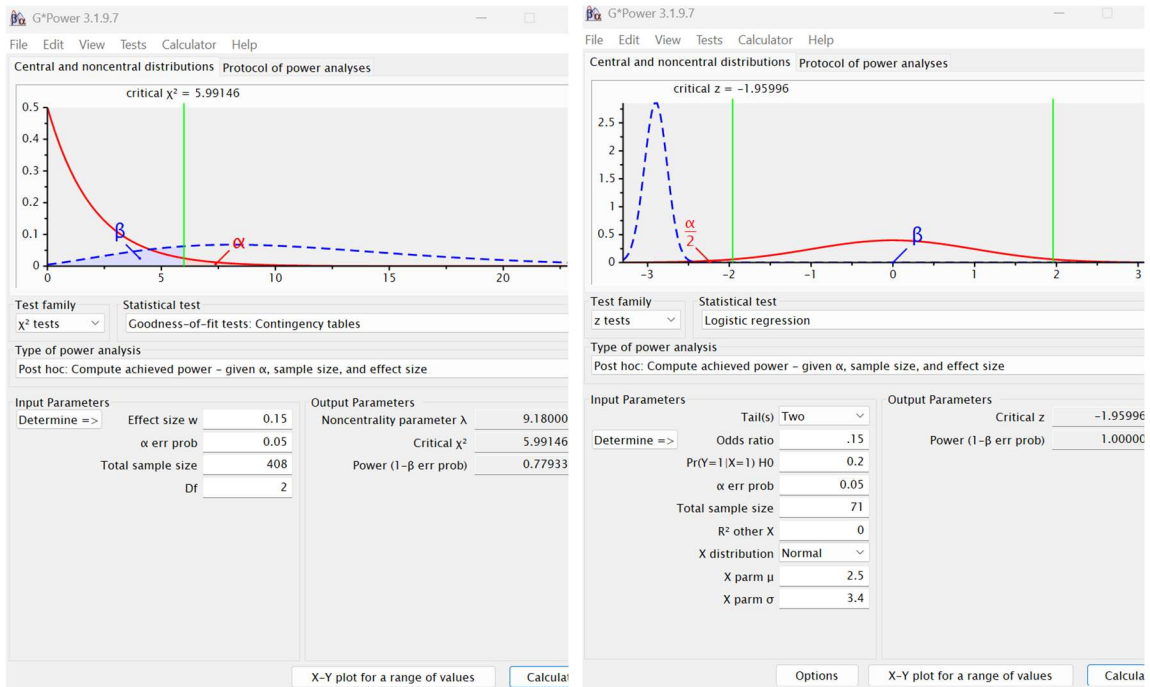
G*Power 3.1.9.7

File Edit View Tests Calculator Help

Central and noncentral distributions | Protocol of power analyses

critical $\chi^2$ = 5.99146

0.5
0.4
0.3
0.2
0.1
0
0 5 10 15 20

β α

Test family
$\chi^2$ tests

Statistical test
Goodness-of-fit tests: Contingency tables

Type of power analysis
Post hoc: Compute achieved power – given α, sample size, and effect size

Input Parameters
Determine =>
Effect size w 0.15
α err prob 0.05
Total sample size 408
Df 2

Output Parameters
Noncentrality parameter λ 9.18000
Critical $\chi^2$ 5.99146
Power (1–β err prob) 0.77933

X–Y plot for a range of values
Calculat

G*Power 3.1.9.7

File Edit View Tests Calculator Help

Central and noncentral distributions | Protocol of power analyses

critical z = –1.95996

2.5
2
1.5
1
0.5
0
-3 -2 -1 0 1 2 3

$\frac{\alpha}{2}$ β

Test family
z tests

Statistical test
Logistic regression

Type of power analysis
Post hoc: Compute achieved power – given α, sample size, and effect size

Input Parameters
Tail(s) Two
Determine =>
Odds ratio .15
Pr(Y=1|X=1) H0 0.2
α err prob 0.05
Total sample size 71
R² other X 0
X distribution Normal
X parm μ 2.5
X parm σ 3.4

Output Parameters
Critical z –1.95996
Power (1–β err prob) 1.00000

Options
X–Y plot for a range of values
Calcula